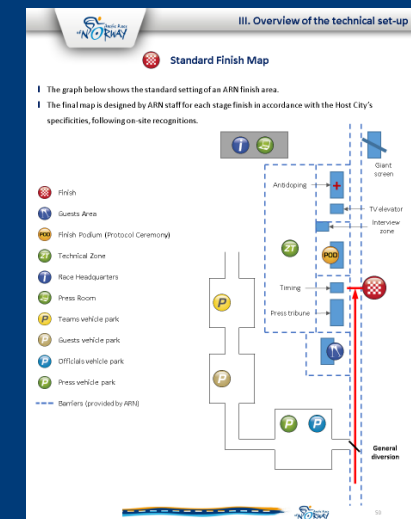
Arctic Race of NORWAY

III. Overview of the technical set-up

Standard Finish Map

The graph below shows the standard setting of an ARN finish area.

The final map is designed by ARN staff for each stage finish in accordance with the Host City's specificities, following on-site recognitions.

Finish

Guests Area

POD Finish Podium (Protocol Ceremony)

ZT Technical Zone

Race Headquarters

Press Room

Teams vehicle park

Guests vehicle park

Officials vehicle park

Press vehicle park

Barriers (provided by ARN)

Giant screen

Antidoping

TV elevator

Interview zone

ZT

POD

Timing

Press tribune

P

P

P

P

General diversion

Arctic Race of NORWAY

58